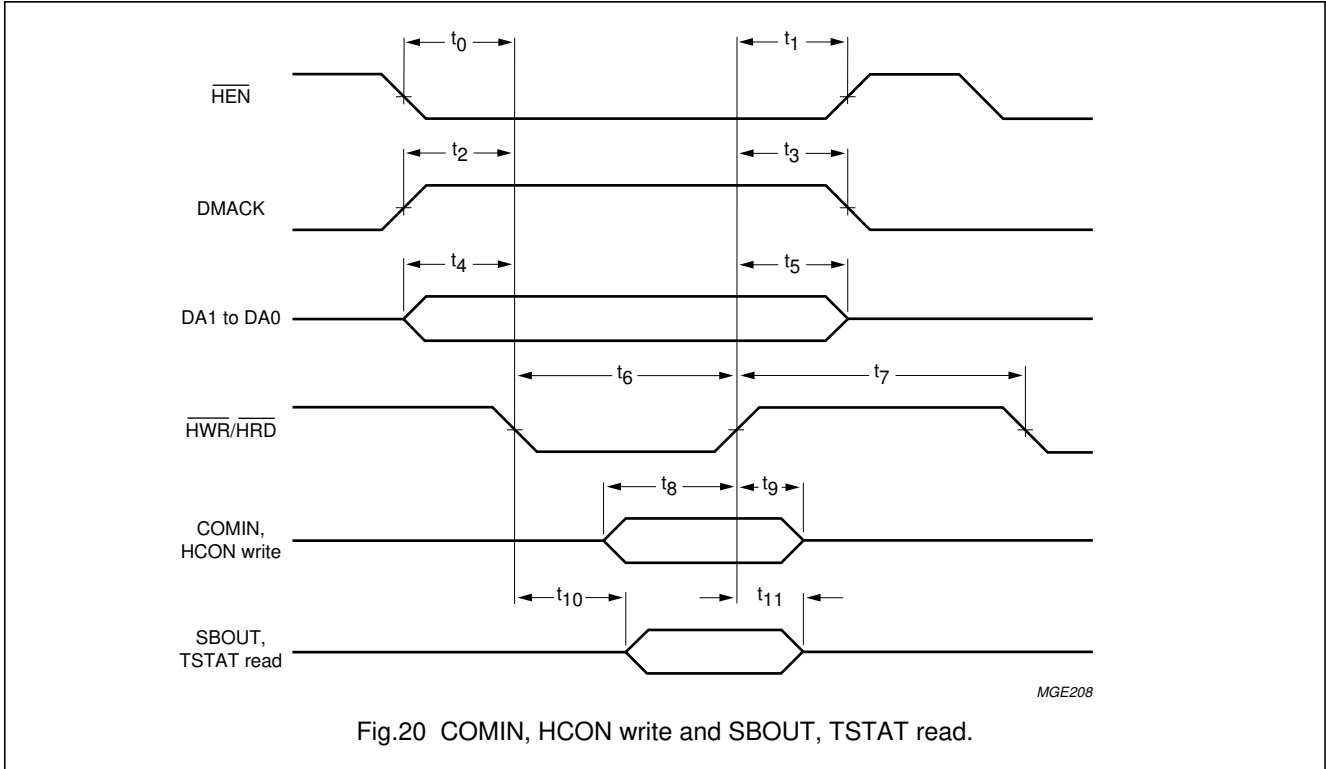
$t_0$

$t_1$

$\overline{HEN}$

$t_2$

$t_3$

DMACK

$t_4$

$t_5$

DA1 to DA0

$t_6$

$t_7$

$\overline{HWR}/\overline{HRD}$

$t_8$

$t_9$

COMIN, HCON write

$t_{10}$

$t_{11}$

SBOUT, TSTAT read

MGE208

Fig.20 COMIN, HCON write and SBOUT, TSTAT read.